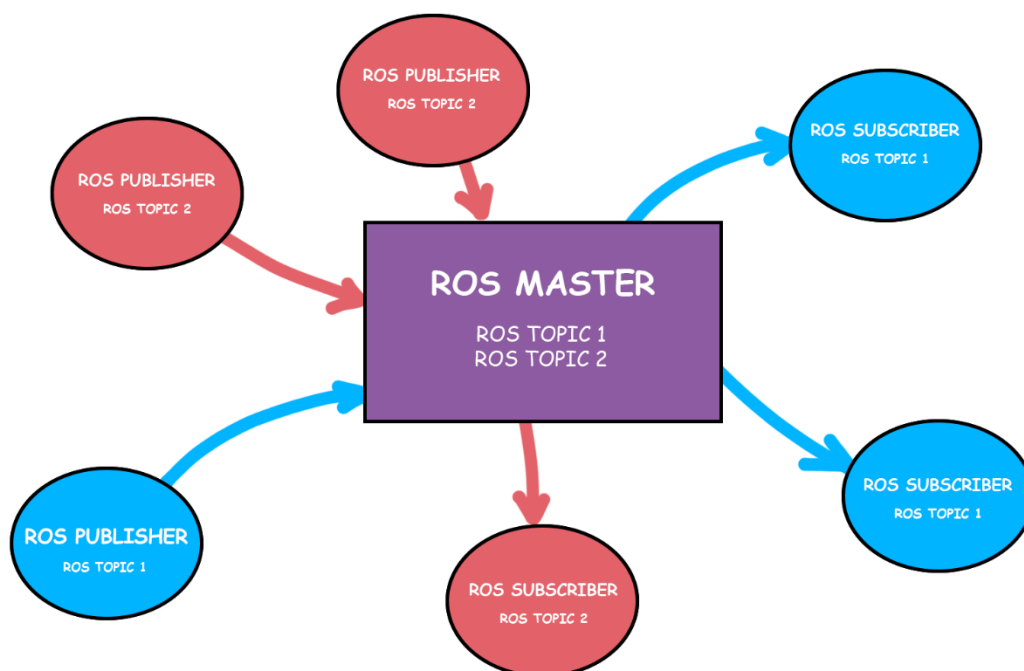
ROS PUBLISHER
ROS TOPIC 2

ROS PUBLISHER
ROS TOPIC 2

ROS SUBSCRIBER
ROS TOPIC 1

ROS MASTER

ROS TOPIC 1
ROS TOPIC 2

ROS SUBSCRIBER
ROS TOPIC 1

ROS PUBLISHER
ROS TOPIC 1

ROS SUBSCRIBER
ROS TOPIC 2